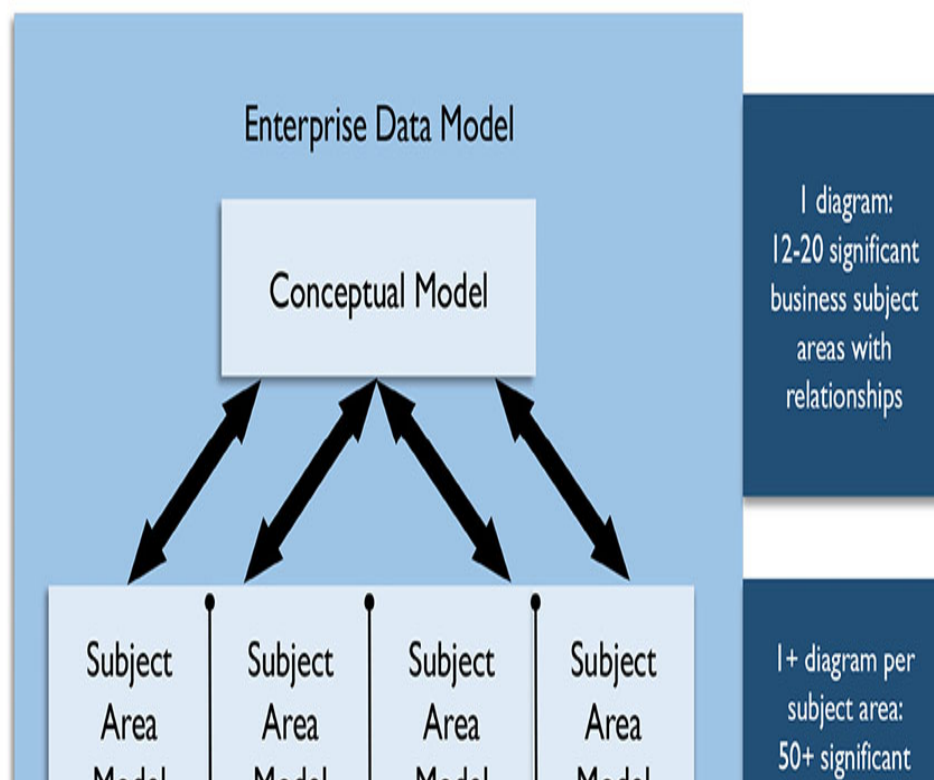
Enterprise Data Model

Conceptual Model

1 diagram: 12-20 significant business subject areas with relationships

Subject Area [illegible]

Subject Area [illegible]

Subject Area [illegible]

Subject Area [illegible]

1+ diagram per subject area: 50+ significant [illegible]